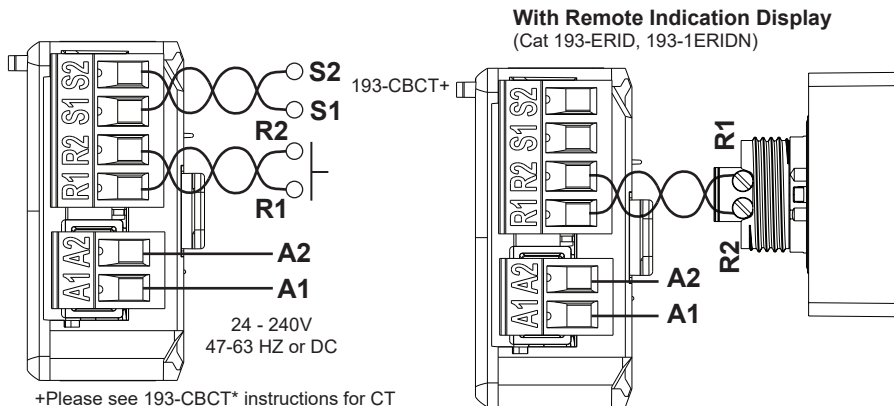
S2
S1
R2
R1
A2
A1
24 - 240V
47-63 HZ or DC
S2
S1
R2
R1
A2
A1

With Remote Indication Display
(Cat 193-ERID, 193-1ERIDN)

193-CBCT+

S2
S1
R2
R1
A2
A1

R1
R2

A2
A1

+Please see 193-CBCT* instructions for CT